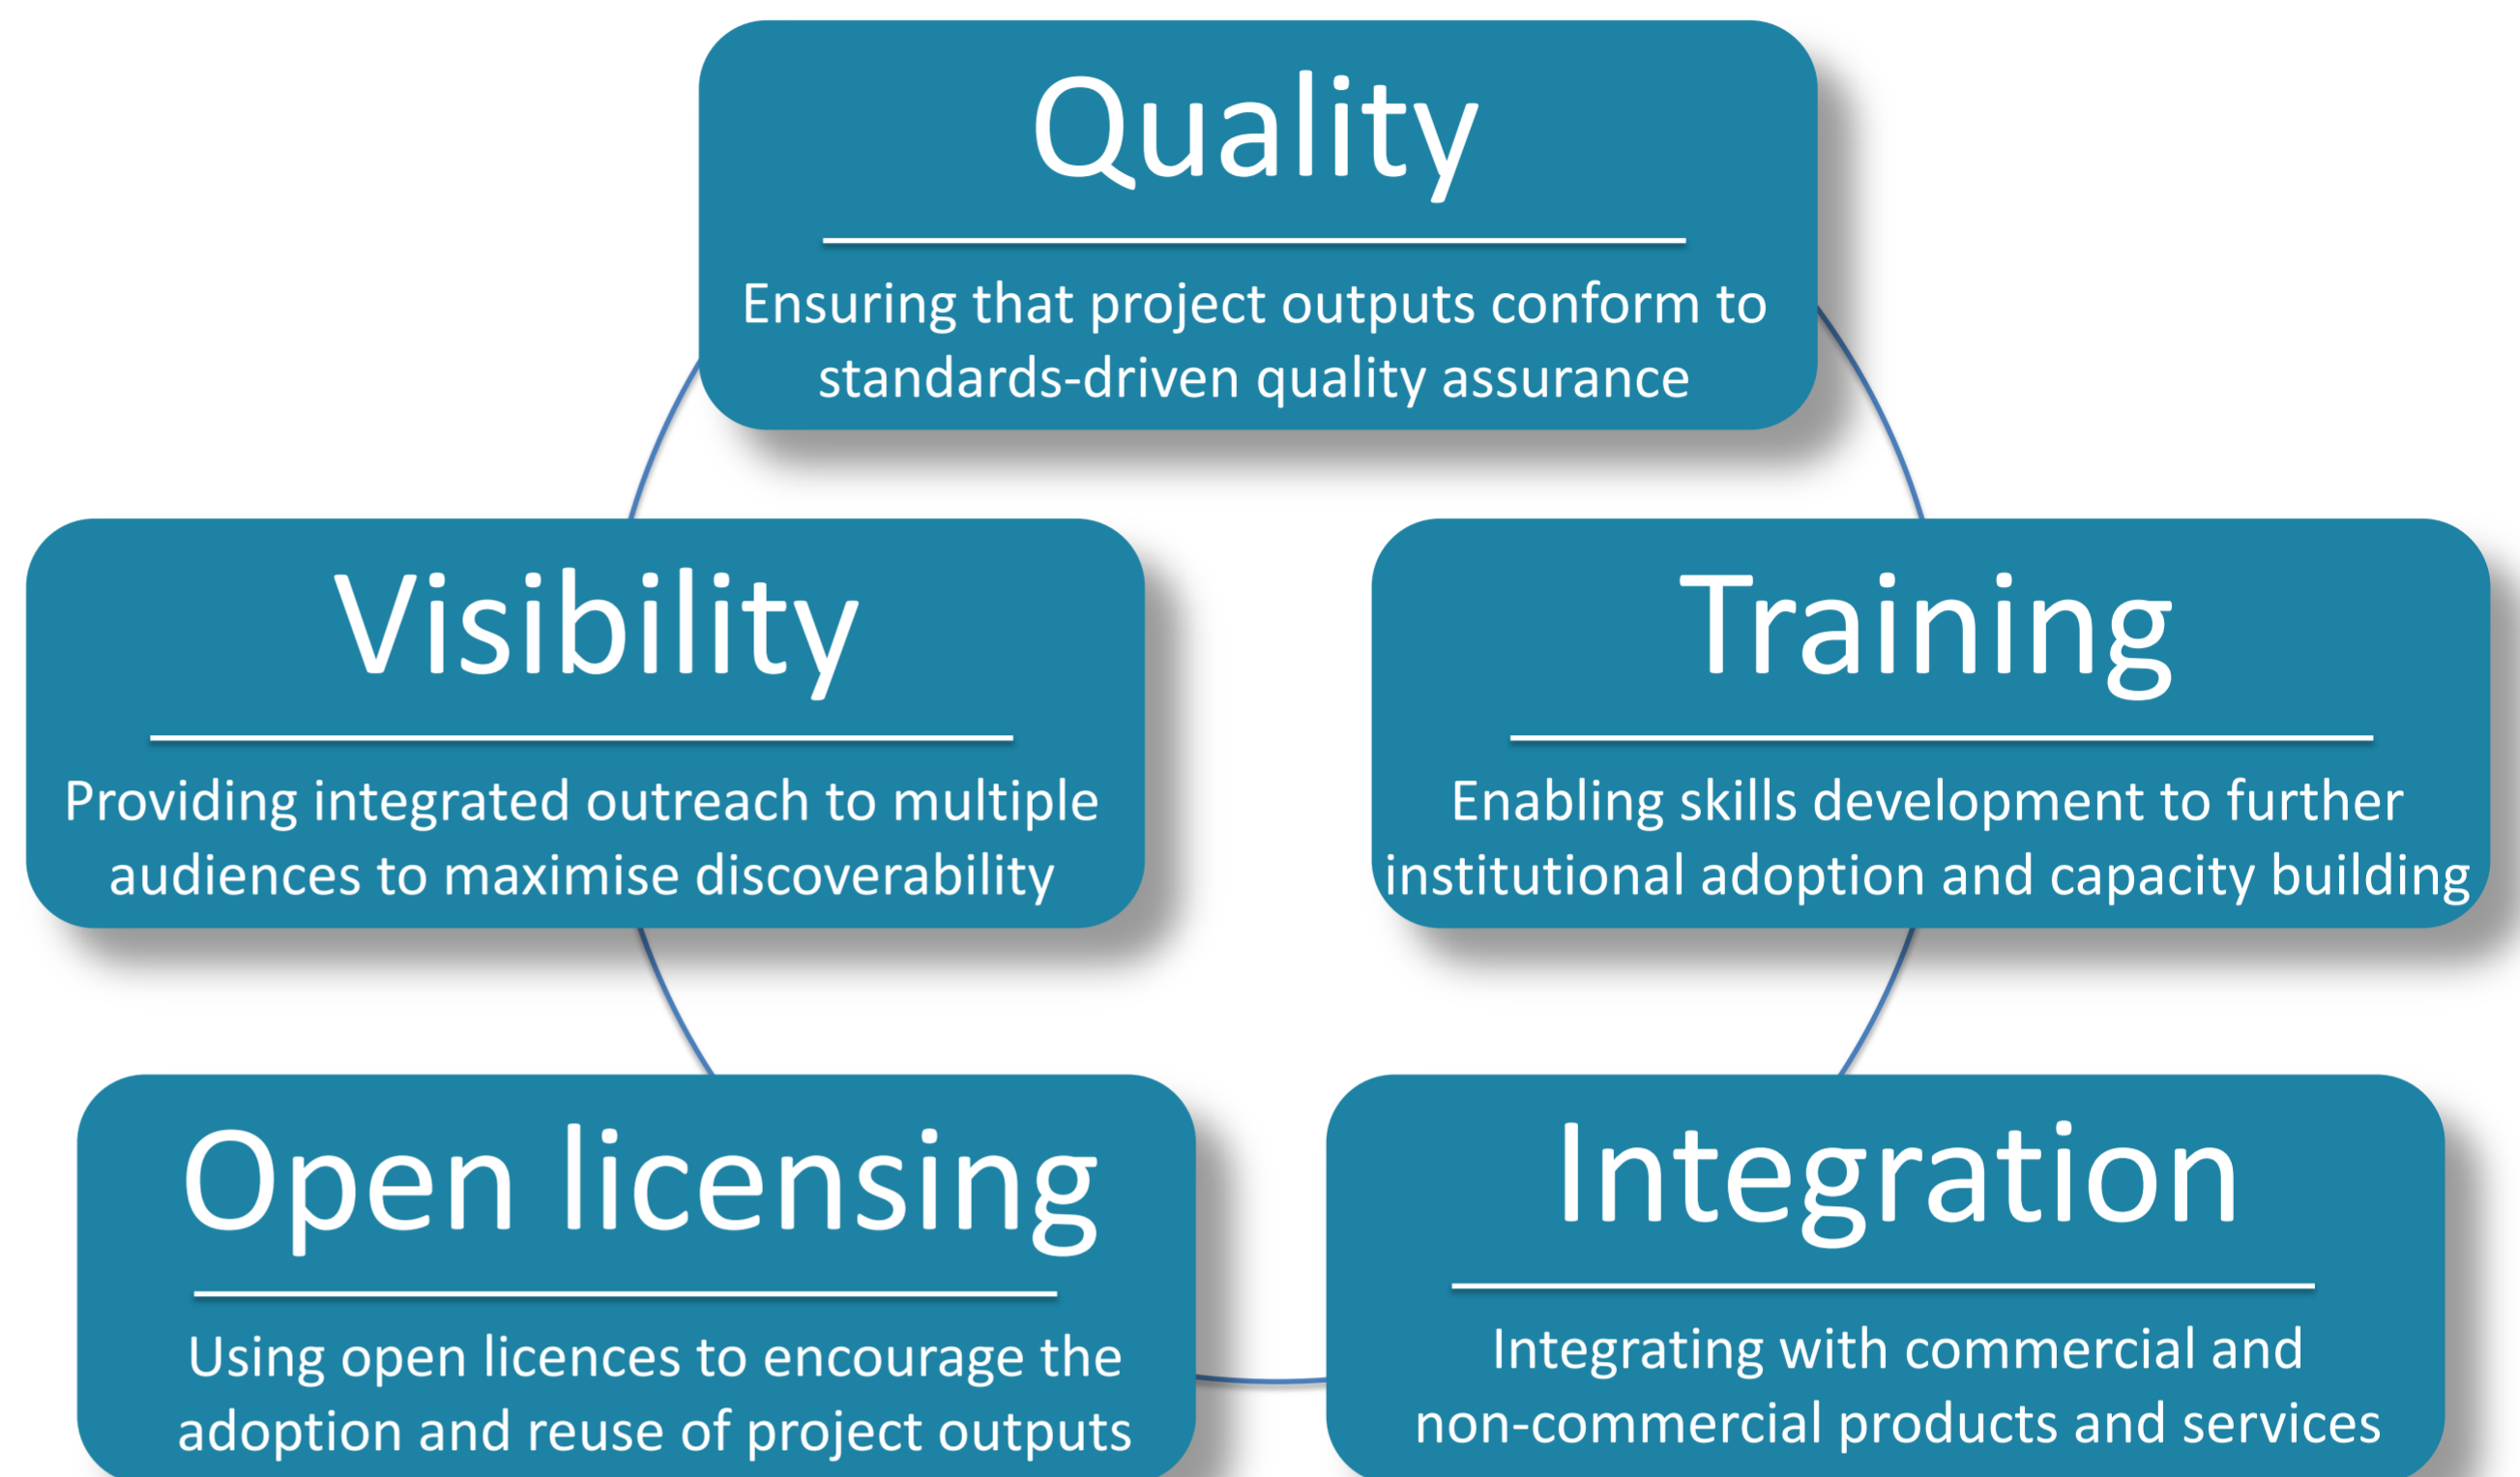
Quality

Ensuring that project outputs conform to standards-driven quality assurance

Visibility

Providing integrated outreach to multiple audiences to maximise discoverability

Training

Enabling skills development to further institutional adoption and capacity building

Open licensing

Using open licences to encourage the adoption and reuse of project outputs

Integration

Integrating with commercial and non-commercial products and services